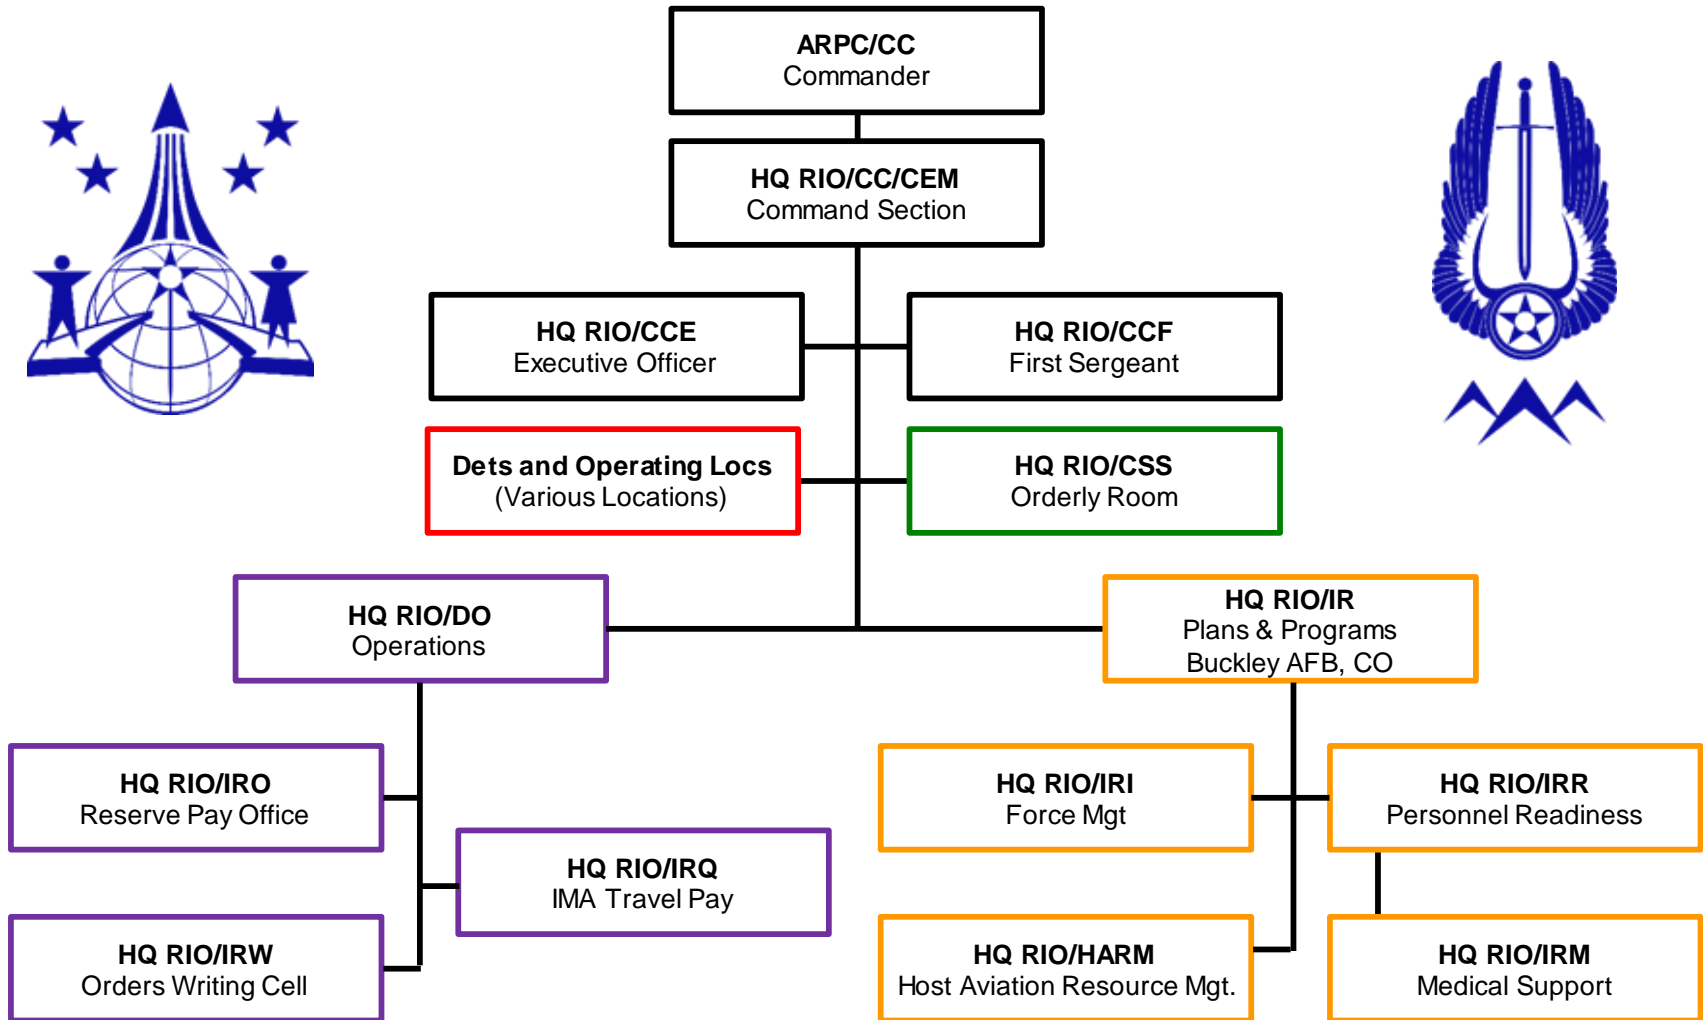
ARPC/CC
Commander

HQ RIO/CC/CEM
Command Section

HQ RIO/CCE
Executive Officer

HQ RIO/CCF
First Sergeant

Dets and Operating Locs
(Various Locations)

HQ RIO/CSS
Orderly Room

HQ RIO/DO
Operations

HQ RIO/IR
Plans & Programs
Buckley AFB, CO

HQ RIO/IRO
Reserve Pay Office

HQ RIO/IRQ
IMA Travel Pay

HQ RIO/IRW
Orders Writing Cell

HQ RIO/IRI
Force Mgt

HQ RIO/IRR
Personnel Readiness

HQ RIO/HARM
Host Aviation Resource Mgt.

HQ RIO/IRM
Medical Support